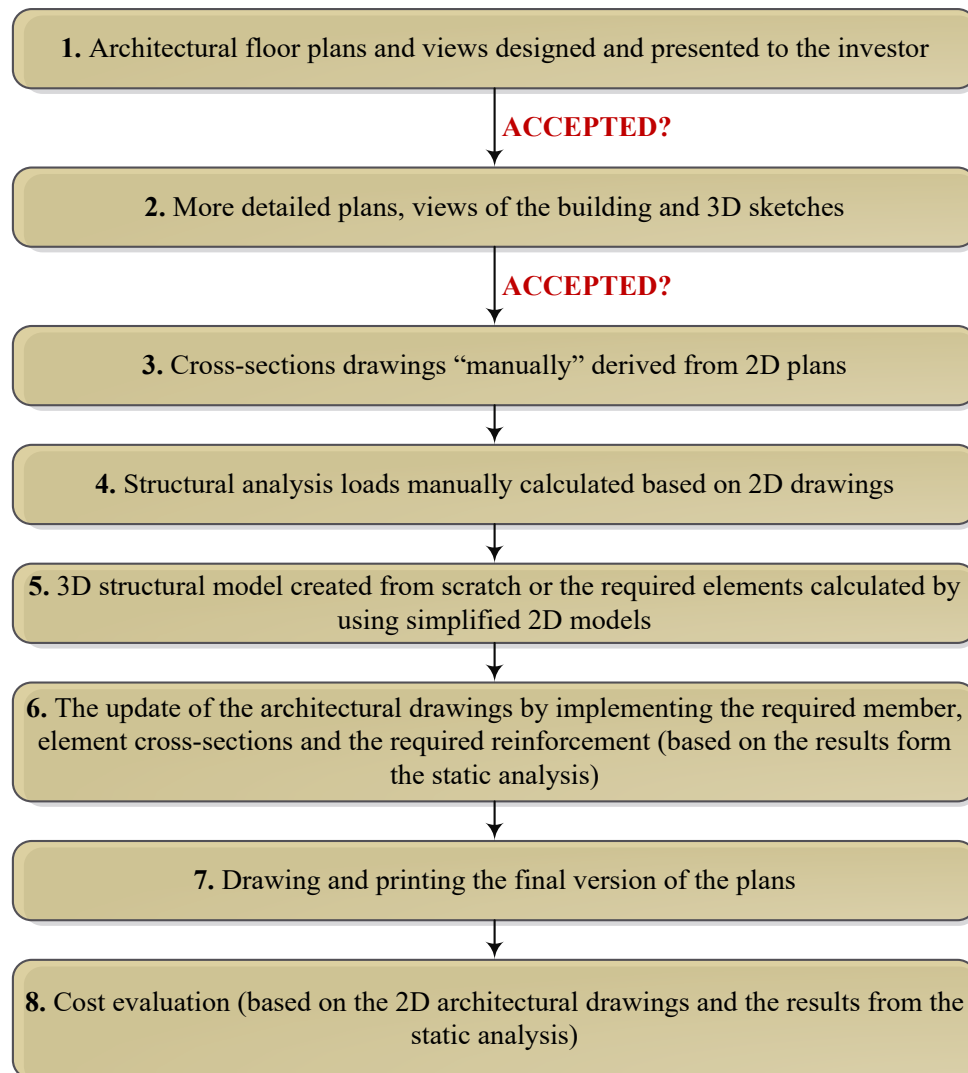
**1.** Architectural floor plans and views designed and presented to the investor

ACCEPTED?

**2.** More detailed plans, views of the building and 3D sketches

ACCEPTED?

**3.** Cross-sections drawings “manually” derived from 2D plans

**4.** Structural analysis loads manually calculated based on 2D drawings

**5.** 3D structural model created from scratch or the required elements calculated by using simplified 2D models

**6.** The update of the architectural drawings by implementing the required member, element cross-sections and the required reinforcement (based on the results form the static analysis)

**7.** Drawing and printing the final version of the plans

**8.** Cost evaluation (based on the 2D architectural drawings and the results from the static analysis)